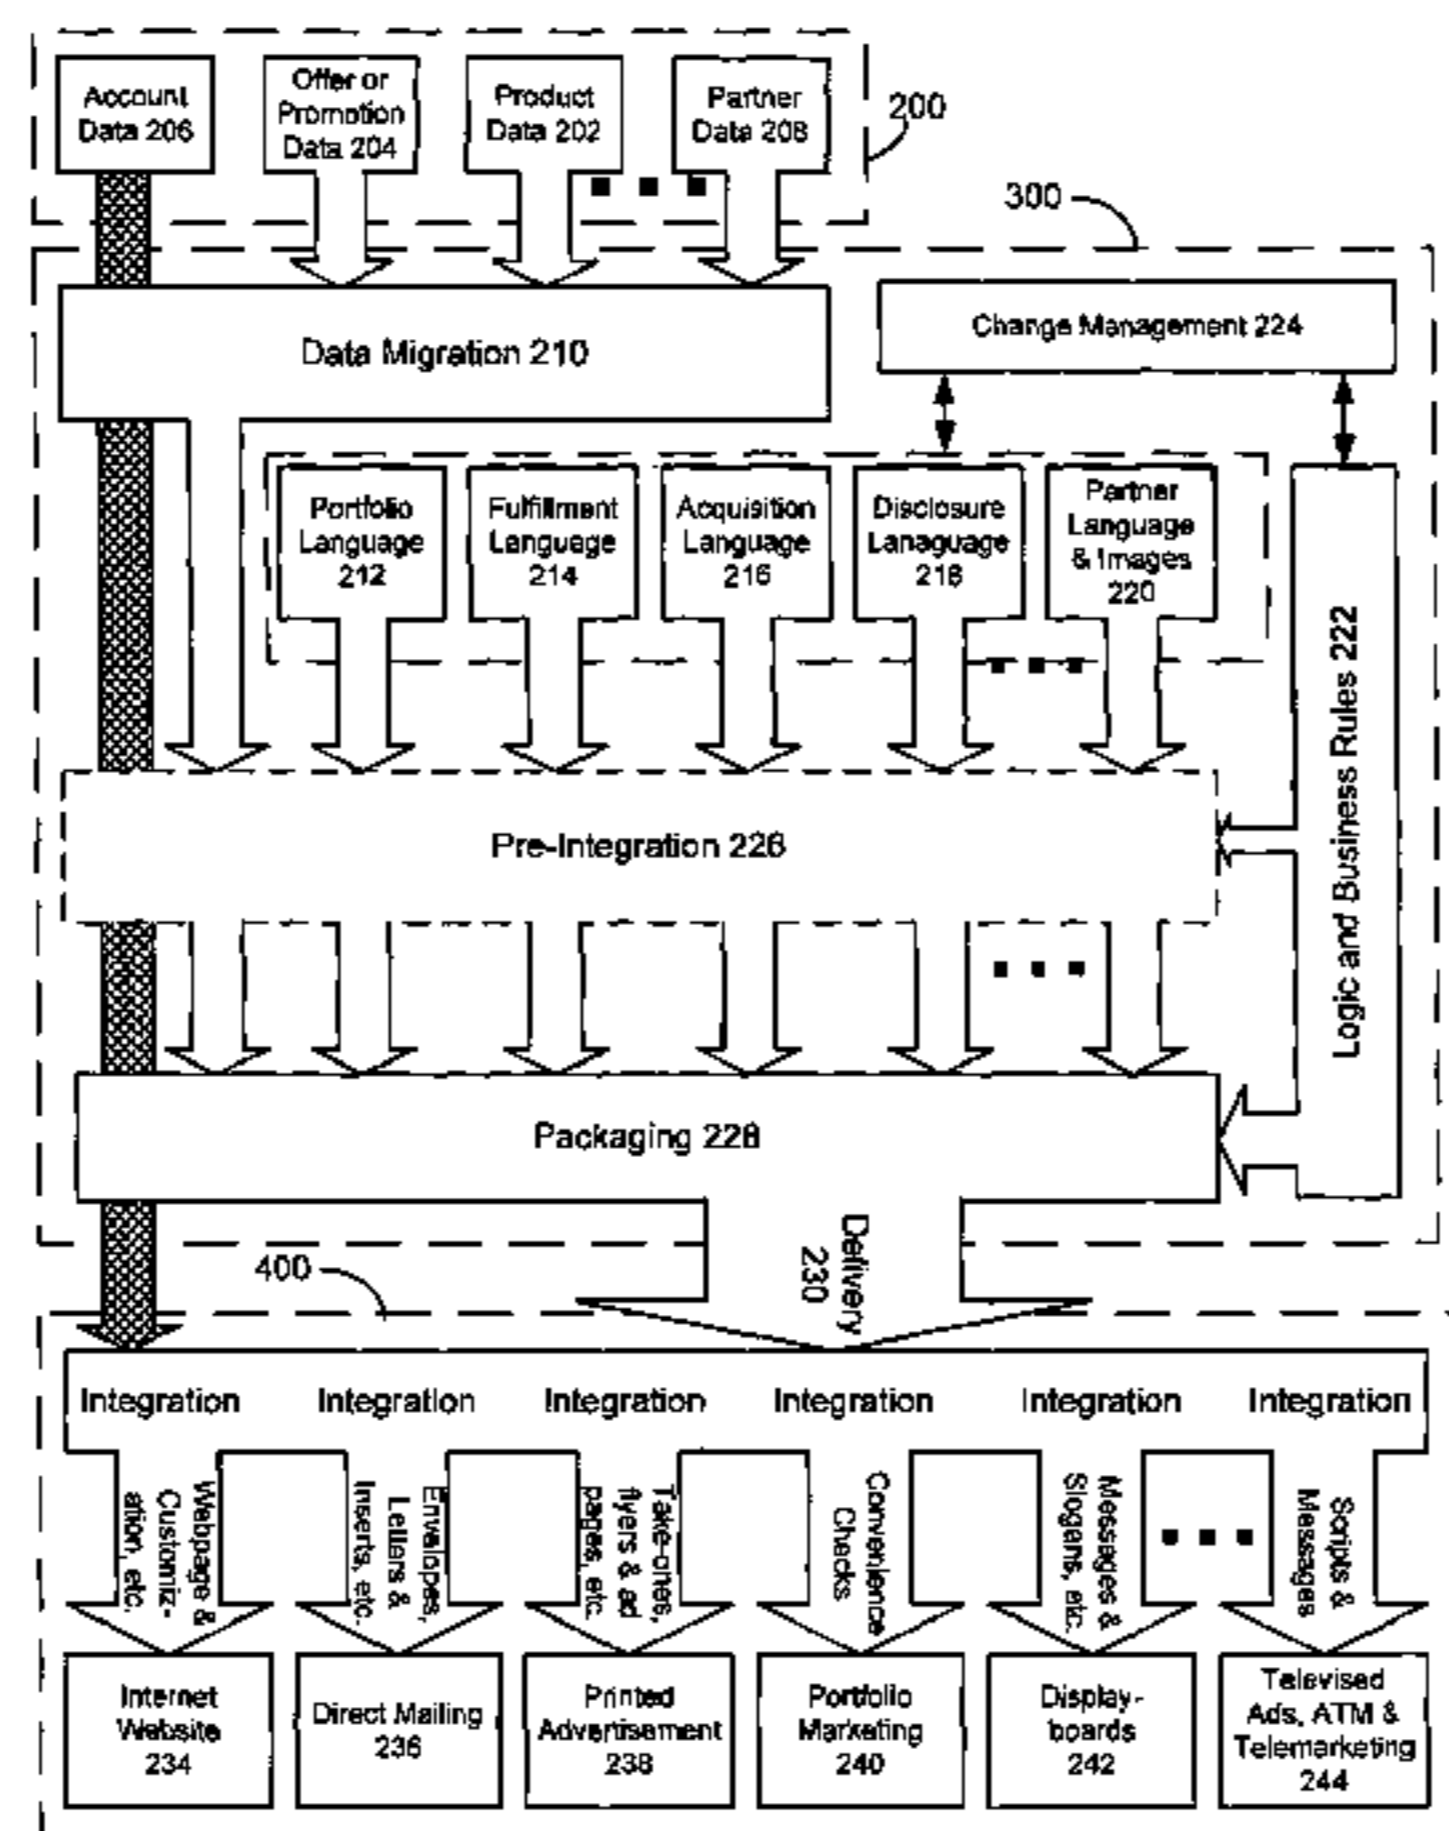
Account Data 206

Offer or Promotion Data 204

Product Data 202

Partner Data 208

200

300

Data Migration 210

Change Management 224

Portfolio Language 212

Fulfillment Language 214

Acquisition Language 216

Disclosure Lanaguage 218

Partner Language & Images 220

Logic and Business Rules 222

Pre-Integration 226

Packaging 228

Delivery 230

400

Integration

Integration

Integration

Integration

Integration

Integration

Webpage & Customization, etc.

Envelopes, Letters & Inserts, etc.

Take-ones, flyers & ad pages, etc.

Convenience Checks

Messages & Slogans, etc.

Scripts & Messages

Internet Website 234

Direct Mailing 236

Printed Advertisement 238

Portfolio Marketing 240

Display-boards 242

Televised Ads, ATM & Telemarketing 244